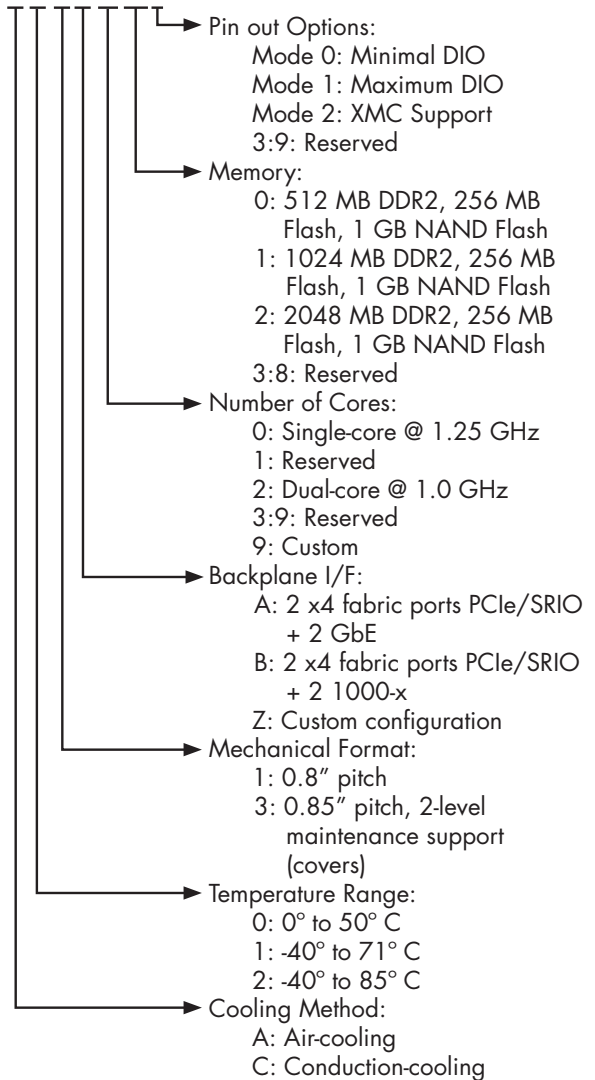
Pin out Options:
Mode 0: Minimal DIO
Mode 1: Maximum DIO
Mode 2: XMC Support
3:9: Reserved

Memory:
0: 512 MB DDR2, 256 MB Flash, 1 GB NAND Flash
1: 1024 MB DDR2, 256 MB Flash, 1 GB NAND Flash
2: 2048 MB DDR2, 256 MB Flash, 1 GB NAND Flash
3:8: Reserved

Number of Cores:
0: Single-core @ 1.25 GHz
1: Reserved
2: Dual-core @ 1.0 GHz
3:9: Reserved
9: Custom

Backplane I/F:
A: 2 x4 fabric ports PCIe/SRIO + 2 GbE
B: 2 x4 fabric ports PCIe/SRIO + 2 1000-x
Z: Custom configuration

Mechanical Format:
1: 0.8" pitch
3: 0.85" pitch, 2-level maintenance support (covers)

Temperature Range:
0: 0° to 50° C
1: -40° to 71° C
2: -40° to 85° C

Cooling Method:
A: Air-cooling
C: Conduction-cooling